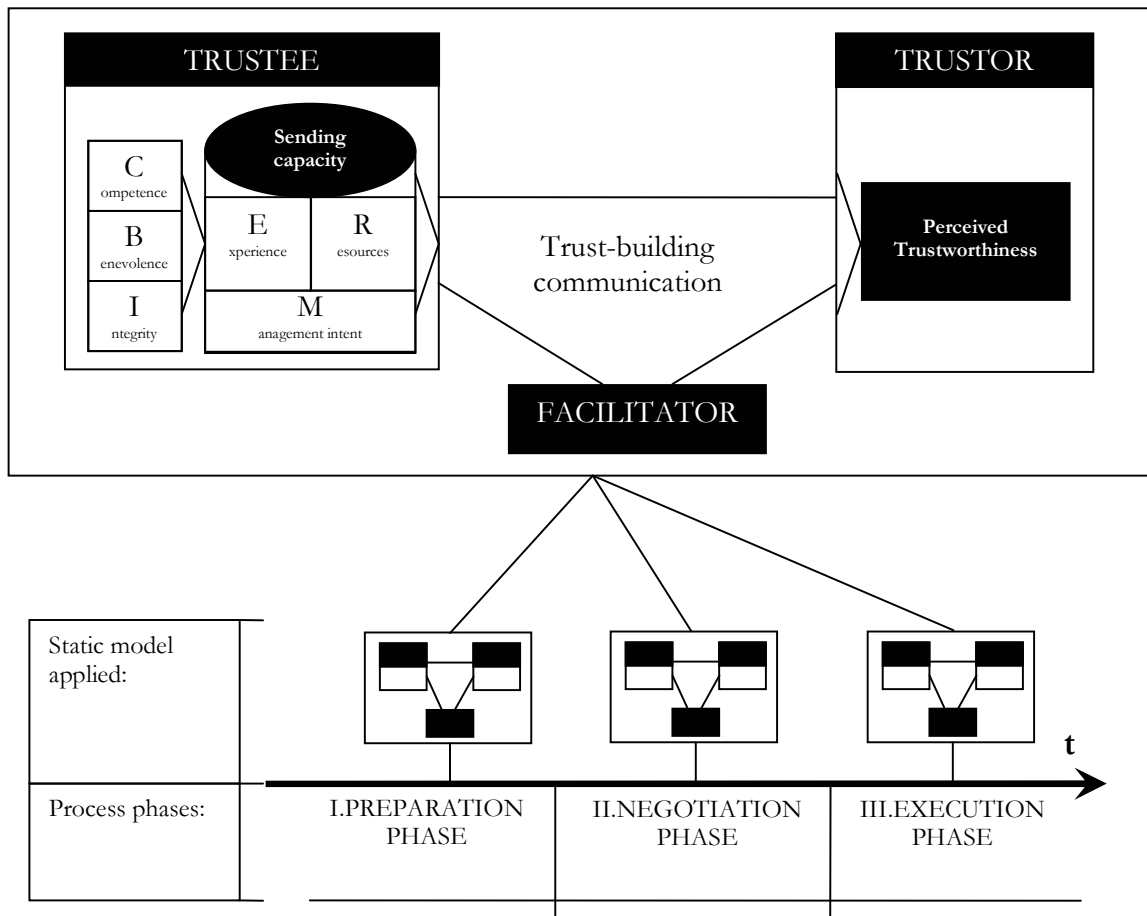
TRUSTEE

C
ompetence

B
enevolence

I
ntegrity

Sending capacity

E
xperience

R
esources

M
anagement intent

Trust-building communication

TRUSTOR

Perceived Trustworthiness

FACILITATOR

Static model applied:

t

Process phases:

I.PREPARATION PHASE

II.NEGOTIATION PHASE

III.EXECUTION PHASE